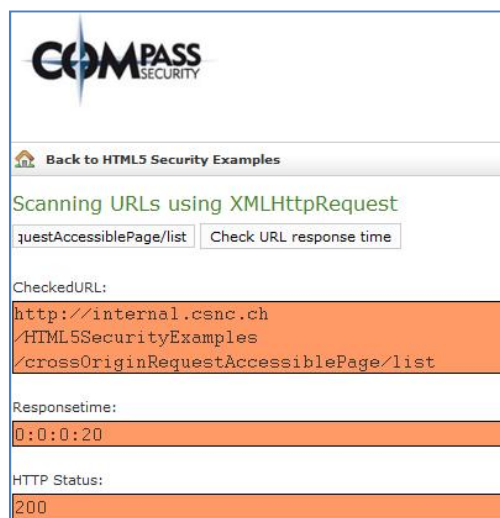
COMPASS SECURITY

Back to HTML5 Security Examples

Scanning URLs using XMLHttpRequest

questAccessiblePage/list

Check URL response time

CheckedURL:

http://internal.csnc.ch
/HTML5SecurityExamples
/crossOriginRequestAccessiblePage/list

Responsetime:

0:0:0:20

HTTP Status:

200